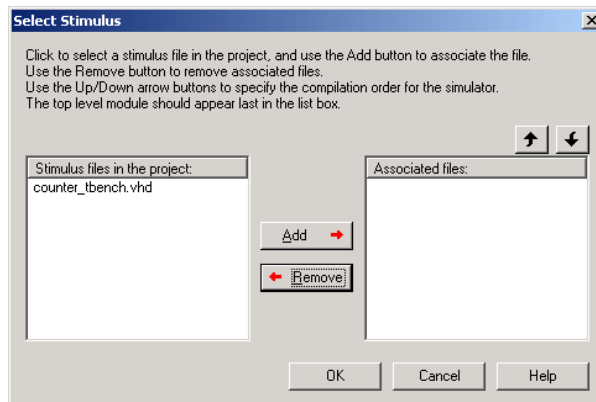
Select Stimulus

×

Click to select a stimulus file in the project, and use the Add button to associate the file.
Use the Remove button to remove associated files.
Use the Up/Down arrow buttons to specify the compilation order for the simulator.
The top level module should appear last in the list box.

Stimulus files in the project:

counter_tbench.vhd

Add

Remove

Associated files:

OK

Cancel

Help